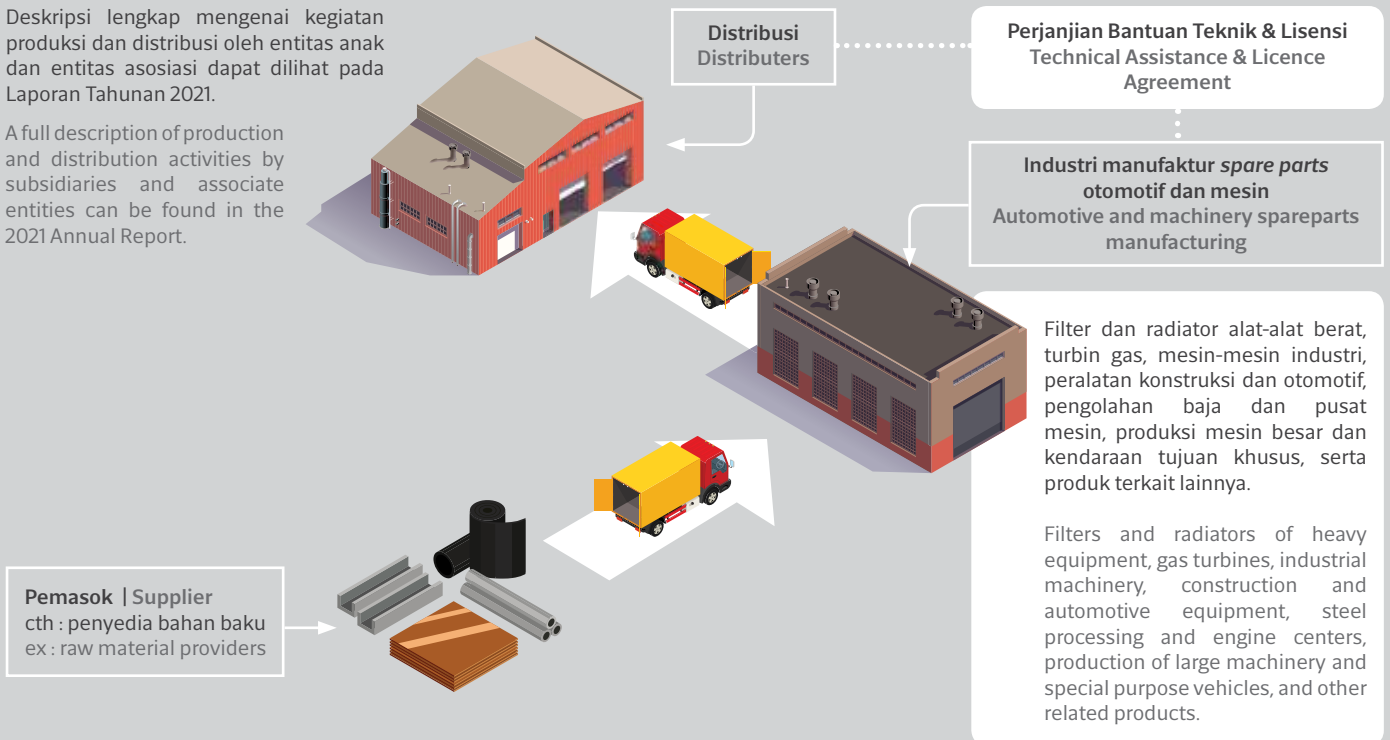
Deskripsi lengkap mengenai kegiatan produksi dan distribusi oleh entitas anak dan entitas asosiasi dapat dilihat pada Laporan Tahunan 2021.

A full description of production and distribution activities by subsidiaries and associate entities can be found in the 2021 Annual Report.

Distribusi
Distributers

Perjanjian Bantuan Teknik & Lisensi
Technical Assistance & Licence Agreement

Industri manufaktur *spare parts* otomotif dan mesin
Automotive and machinery spareparts manufacturing

Filter dan radiator alat-alat berat, turbin gas, mesin-mesin industri, peralatan konstruksi dan otomotif, pengolahan baja dan pusat mesin, produksi mesin besar dan kendaraan tujuan khusus, serta produk terkait lainnya.

Filters and radiators of heavy equipment, gas turbines, industrial machinery, construction and automotive equipment, steel processing and engine centers, production of large machinery and special purpose vehicles, and other related products.

Pemasok | Supplier
cth : penyedia bahan baku
ex : raw material providers